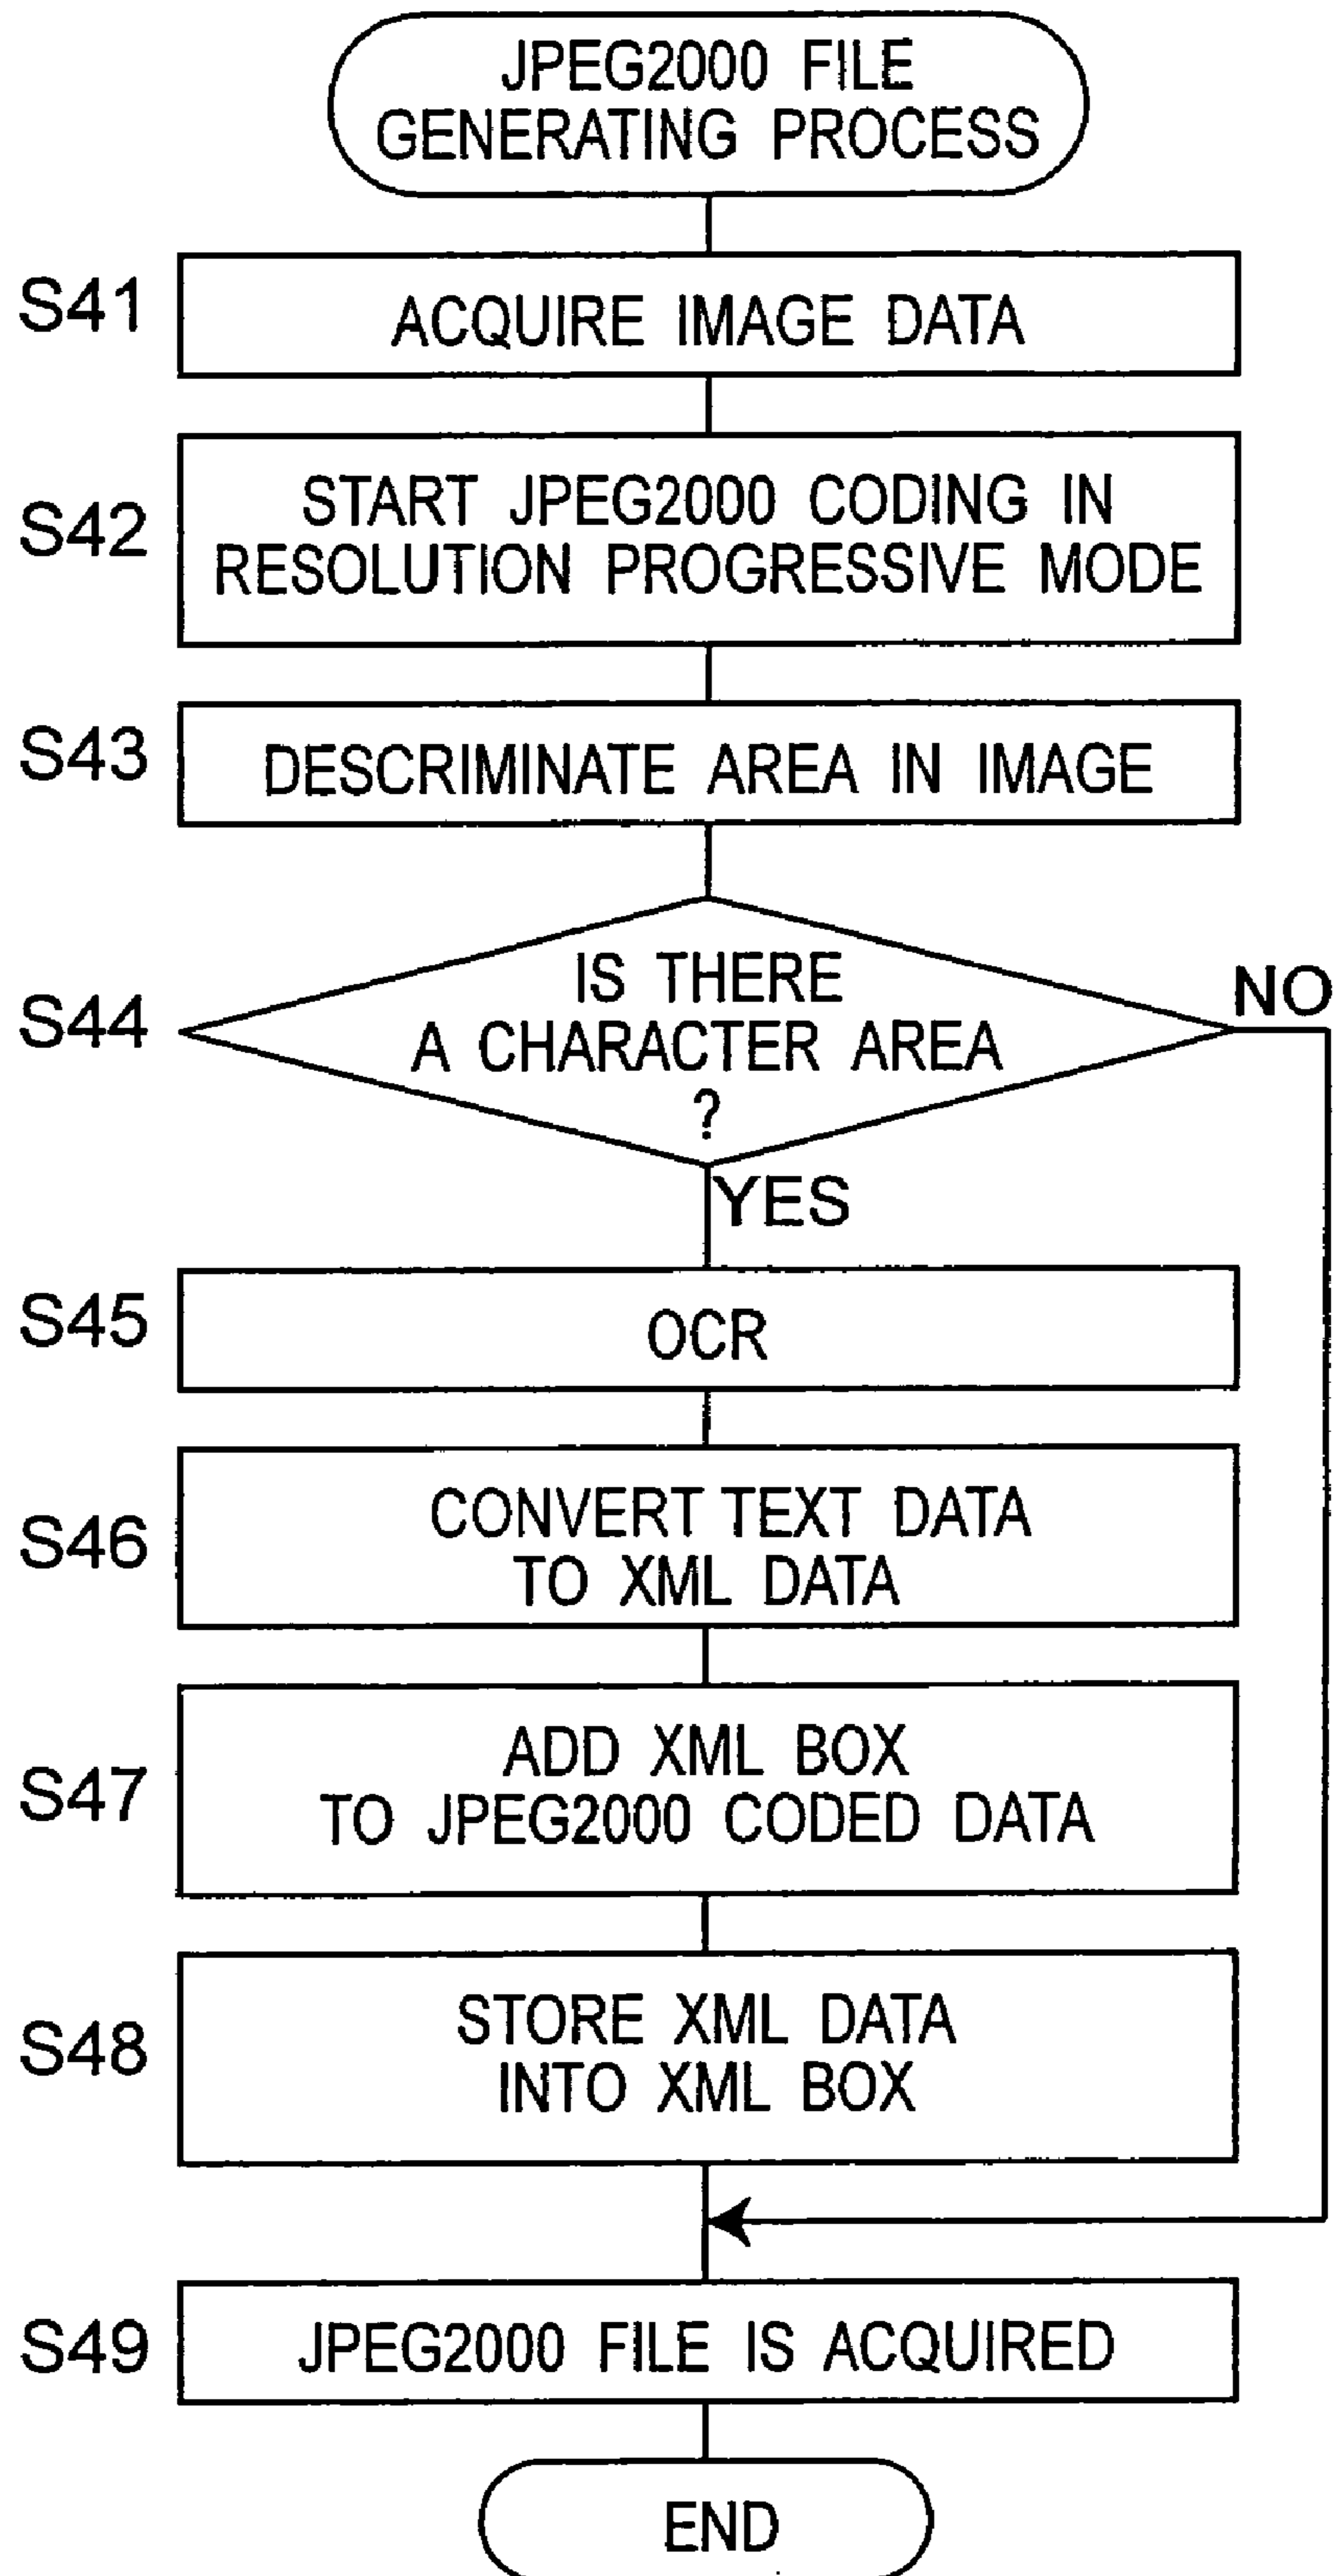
JPEG2000 FILE GENERATING PROCESS

S41
ACQUIRE IMAGE DATA

S42
START JPEG2000 CODING IN RESOLUTION PROGRESSIVE MODE

S43
DESCRIMINATE AREA IN IMAGE

S44
IS THERE A CHARACTER AREA ?

NO

YES

S45
OCR

S46
CONVERT TEXT DATA TO XML DATA

S47
ADD XML BOX TO JPEG2000 CODED DATA

S48
STORE XML DATA INTO XML BOX

S49
JPEG2000 FILE IS ACQUIRED

END